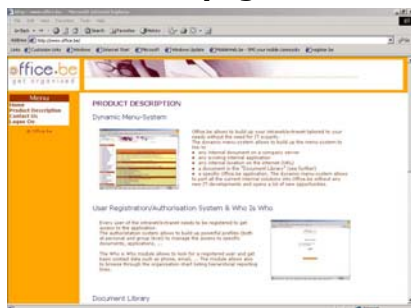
office.be
get organised

Menu
Home
Product Description
Contact Us
Logon On

PRODUCT DESCRIPTION

Dynamic Menu-System

Office.be allows to build up your intranet/extranet tailored to your needs without the need for IT experts.
The dynamic menu-system allows to build up the menu-system to link to:
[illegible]

User Registration/Authorisation System & Who Is Who

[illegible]

Document Library